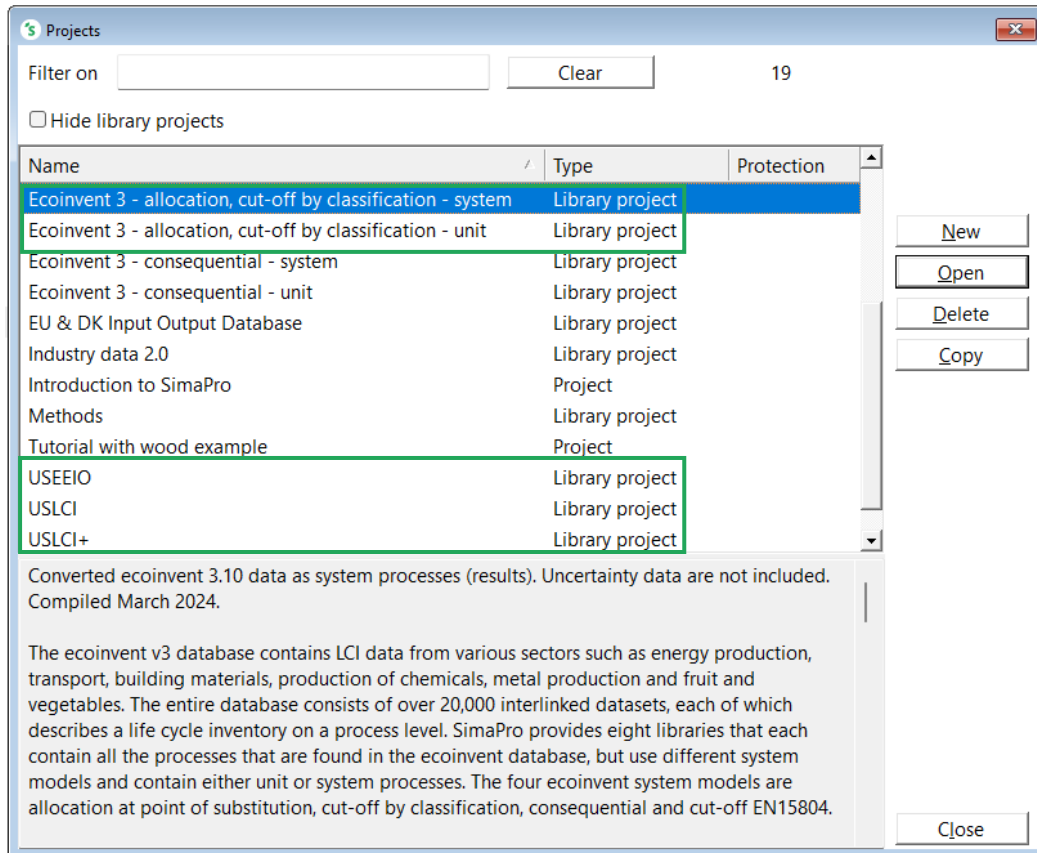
Projects

Filter on

Clear

19

Hide library projects

| Name | Type | Protection |
|---|---|---|
| Ecoinvent 3 - allocation, cut-off by classification - system | Library project | |
| Ecoinvent 3 - allocation, cut-off by classification - unit | Library project | |
| Ecoinvent 3 - consequential - system | Library project | |
| Ecoinvent 3 - consequential - unit | Library project | |
| EU & DK Input Output Database | Library project | |
| Industry data 2.0 | Library project | |
| Introduction to SimaPro | Project | |
| Methods | Library project | |
| Tutorial with wood example | Project | |
| USEEIO | Library project | |
| USLCI | Library project | |
| USLCI+ | Library project | |

New

Open

Delete

Copy

Converted ecoinvent 3.10 data as system processes (results). Uncertainty data are not included. Compiled March 2024.

The ecoinvent v3 database contains LCI data from various sectors such as energy production, transport, building materials, production of chemicals, metal production and fruit and vegetables. The entire database consists of over 20,000 interlinked datasets, each of which describes a life cycle inventory on a process level. SimaPro provides eight libraries that each contain all the processes that are found in the ecoinvent database, but use different system models and contain either unit or system processes. The four ecoinvent system models are allocation at point of substitution, cut-off by classification, consequential and cut-off EN15804.

Close